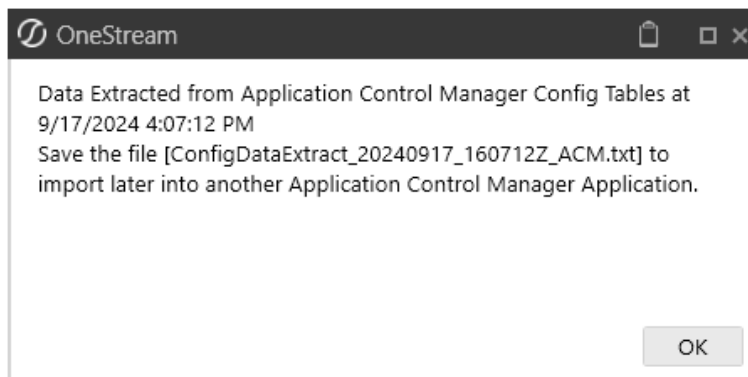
OneStream

Data Extracted from Application Control Manager Config Tables at 9/17/2024 4:07:12 PM
Save the file [ConfigDataExtract_20240917_160712Z_ACM.txt] to import later into another Application Control Manager Application.

OK